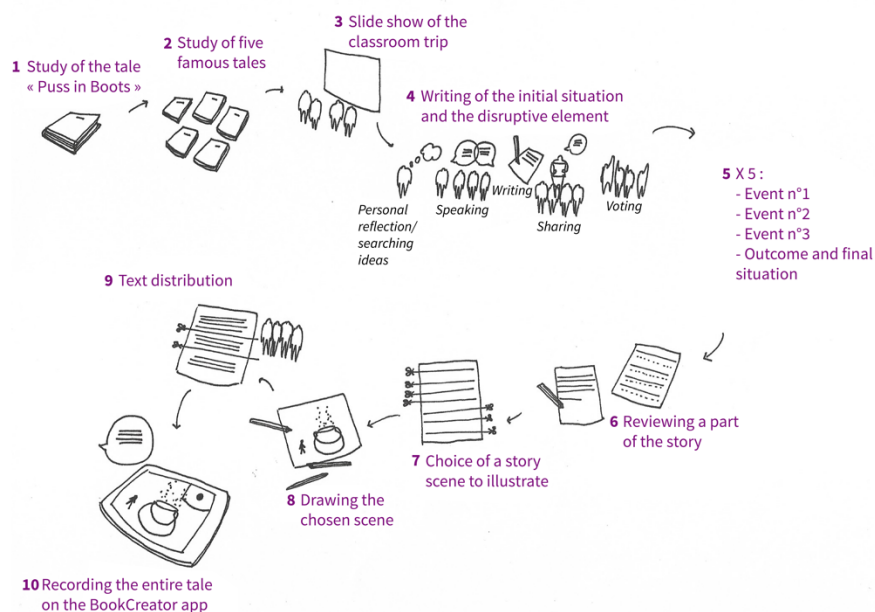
1 Study of the tale « Puss in Boots »

2 Study of five famous tales

3 Slide show of the classroom trip

4 Writing of the initial situation and the disruptive element

Personal reflection/ searching ideas

Speaking

Writing

Sharing

Voting

5 X 5 :
- Event n°1
- Event n°2
- Event n°3
- Outcome and final situation

6 Reviewing a part of the story

7 Choice of a story scene to illustrate

8 Drawing the chosen scene

9 Text distribution

10 Recording the entire tale on the BookCreator app